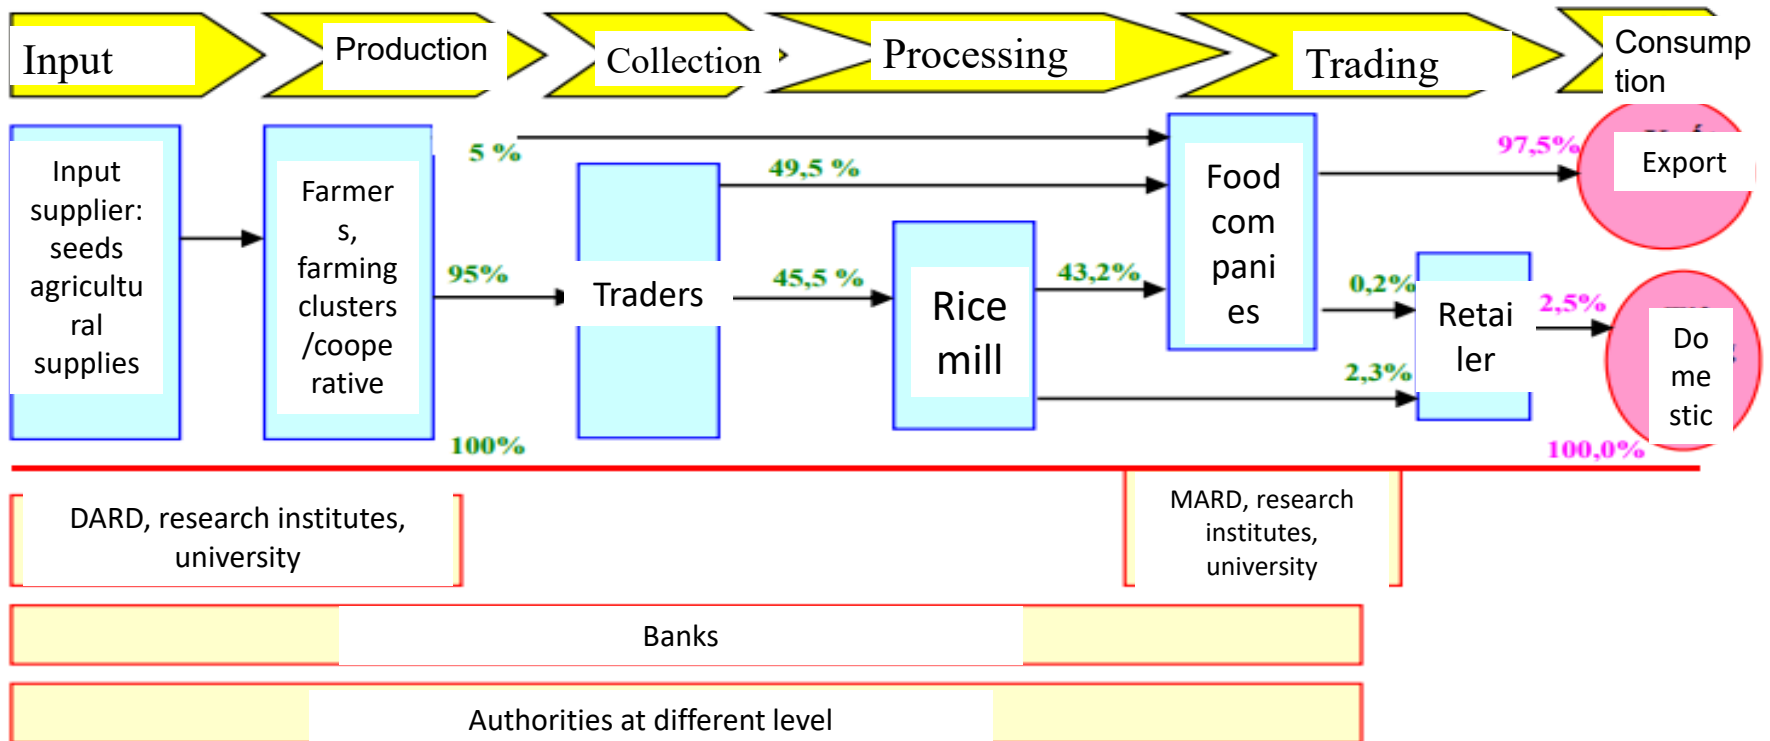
Input

Production

Collection

Processing

Trading

Consumption

Input supplier: seeds agricultural supplies

Farmers, farming clusters /cooperative

5 %

95%

100%

Traders

49,5 %

45,5 %

Rice mill

43,2%

Food companies

97,5%

Export

0,2%

2,3%

Retailer

2,5%

Domestic

100,0%

DARD, research institutes, university

MARD, research institutes, university

Banks

Authorities at different level